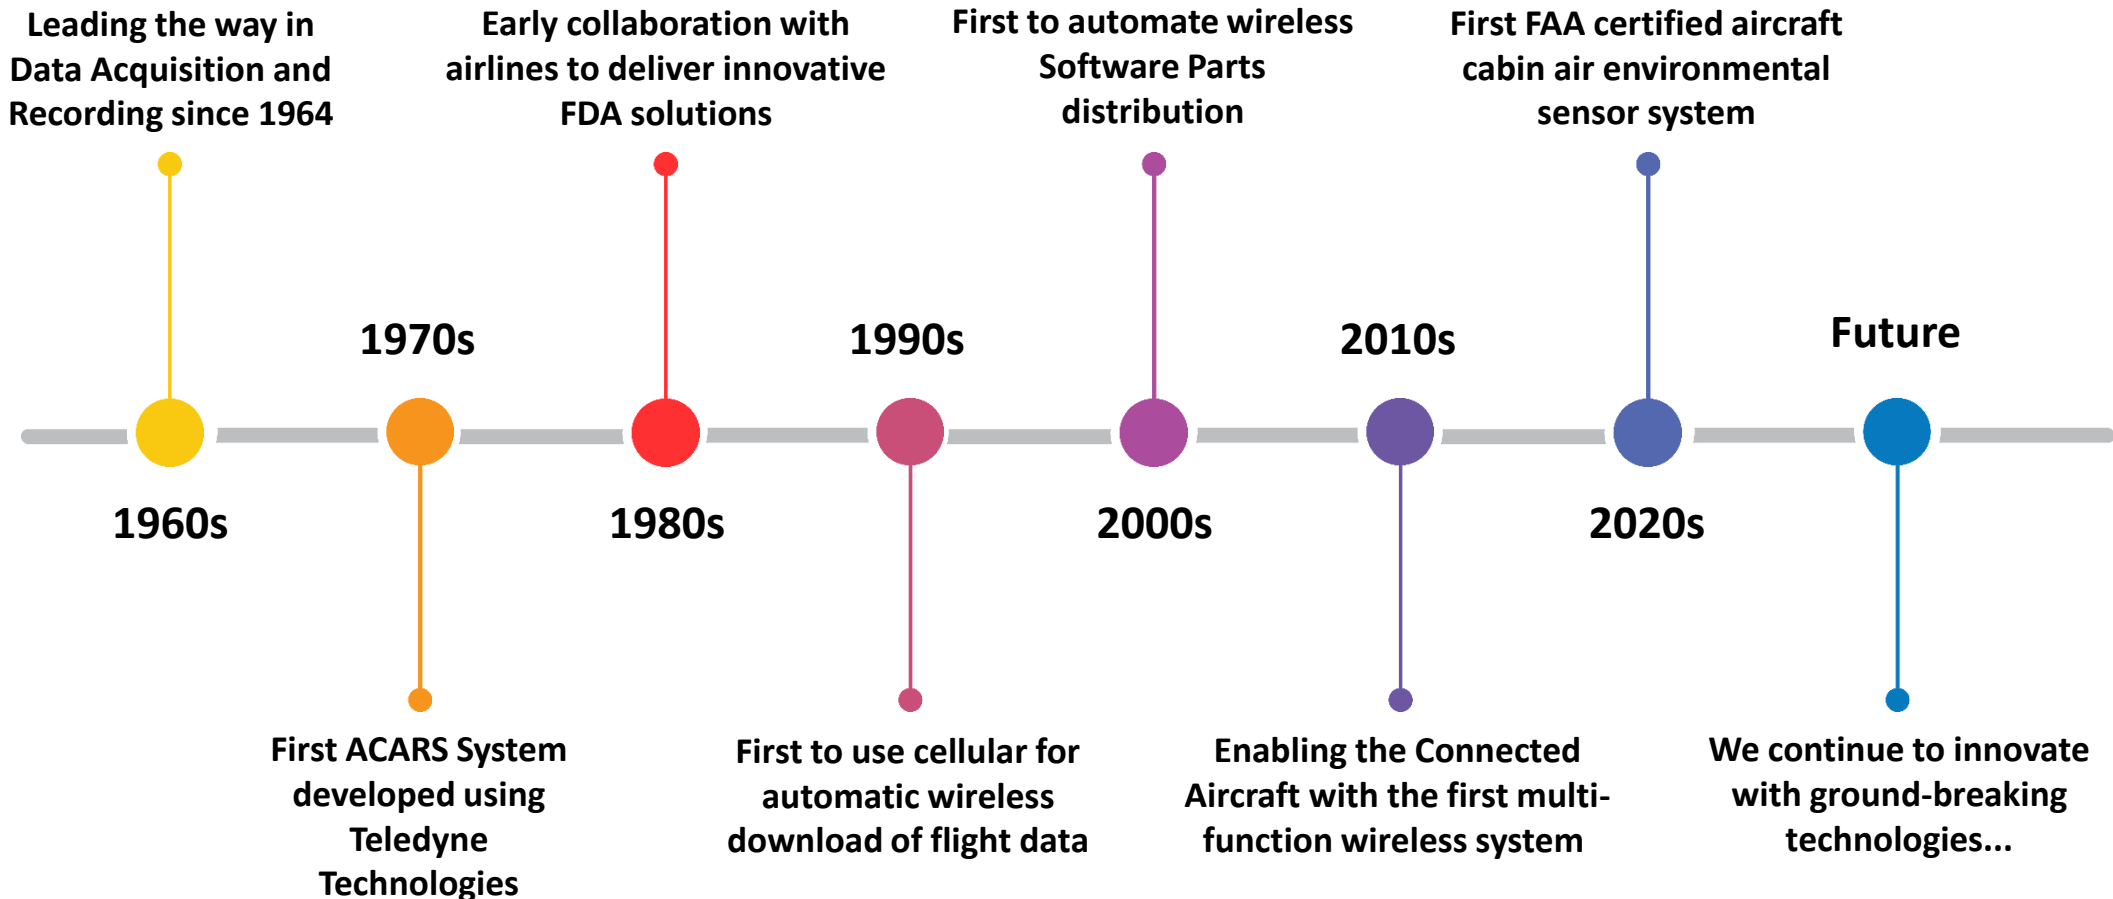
Leading the way in Data Acquisition and Recording since 1964

Early collaboration with airlines to deliver innovative FDA solutions

First to automate wireless Software Parts distribution

First FAA certified aircraft cabin air environmental sensor system

1970s

1990s

2010s

Future

1960s

1980s

2000s

2020s

First ACARS System developed using Teledyne Technologies

First to use cellular for automatic wireless download of flight data

Enabling the Connected Aircraft with the first multi-function wireless system

We continue to innovate with ground-breaking technologies...